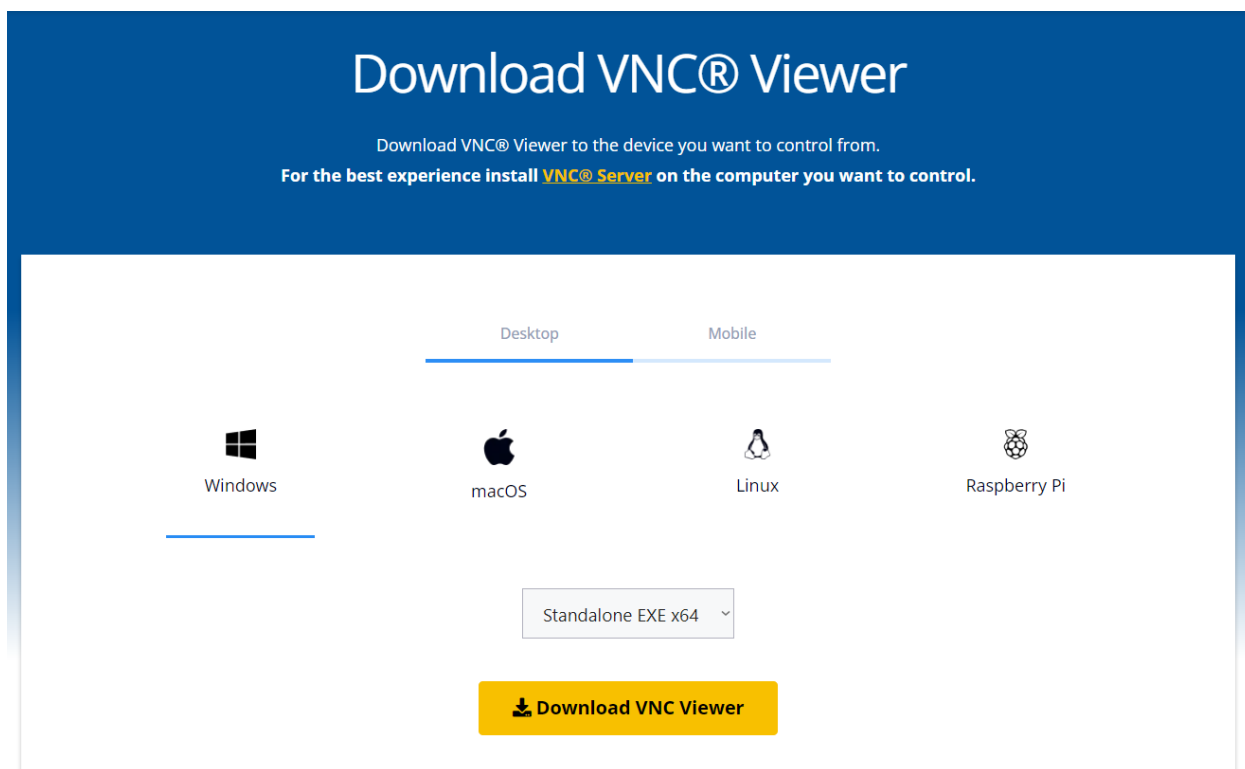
Download VNC® Viewer

Download VNC® Viewer to the device you want to control from.
**For the best experience install VNC® Server on the computer you want to control.**

Desktop Mobile

Windows macOS Linux Raspberry Pi

Standalone EXE x64

Download VNC Viewer